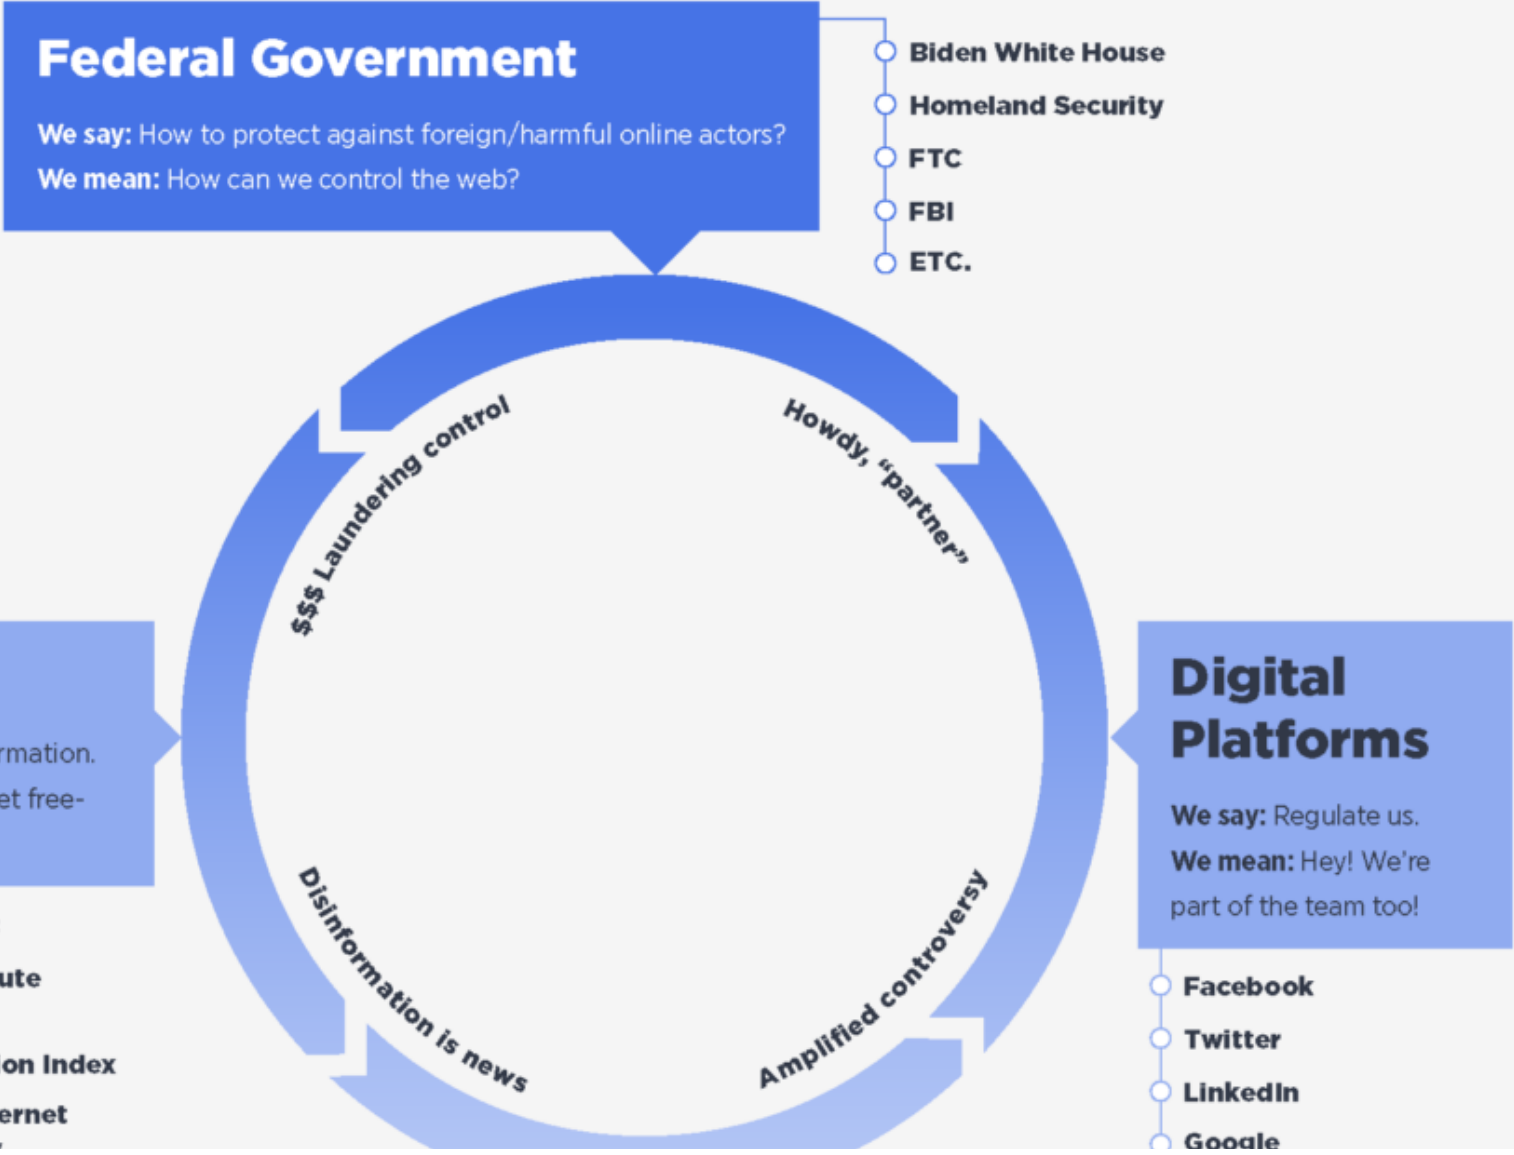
Federal Government

We say: How to protect against foreign/harmful online actors?

We mean: How can we control the web?

Biden White House
Homeland Security
FTC
FBI
ETC.

$$$ Laundering control

Howdy, "partner"

Disinformation is news

Amplified controversy

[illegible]rmation.
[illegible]et free-

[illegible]ute
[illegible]on Index
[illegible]ernet

Digital Platforms

We say: Regulate us.

We mean: Hey! We're part of the team too!

Facebook
Twitter
LinkedIn
Google